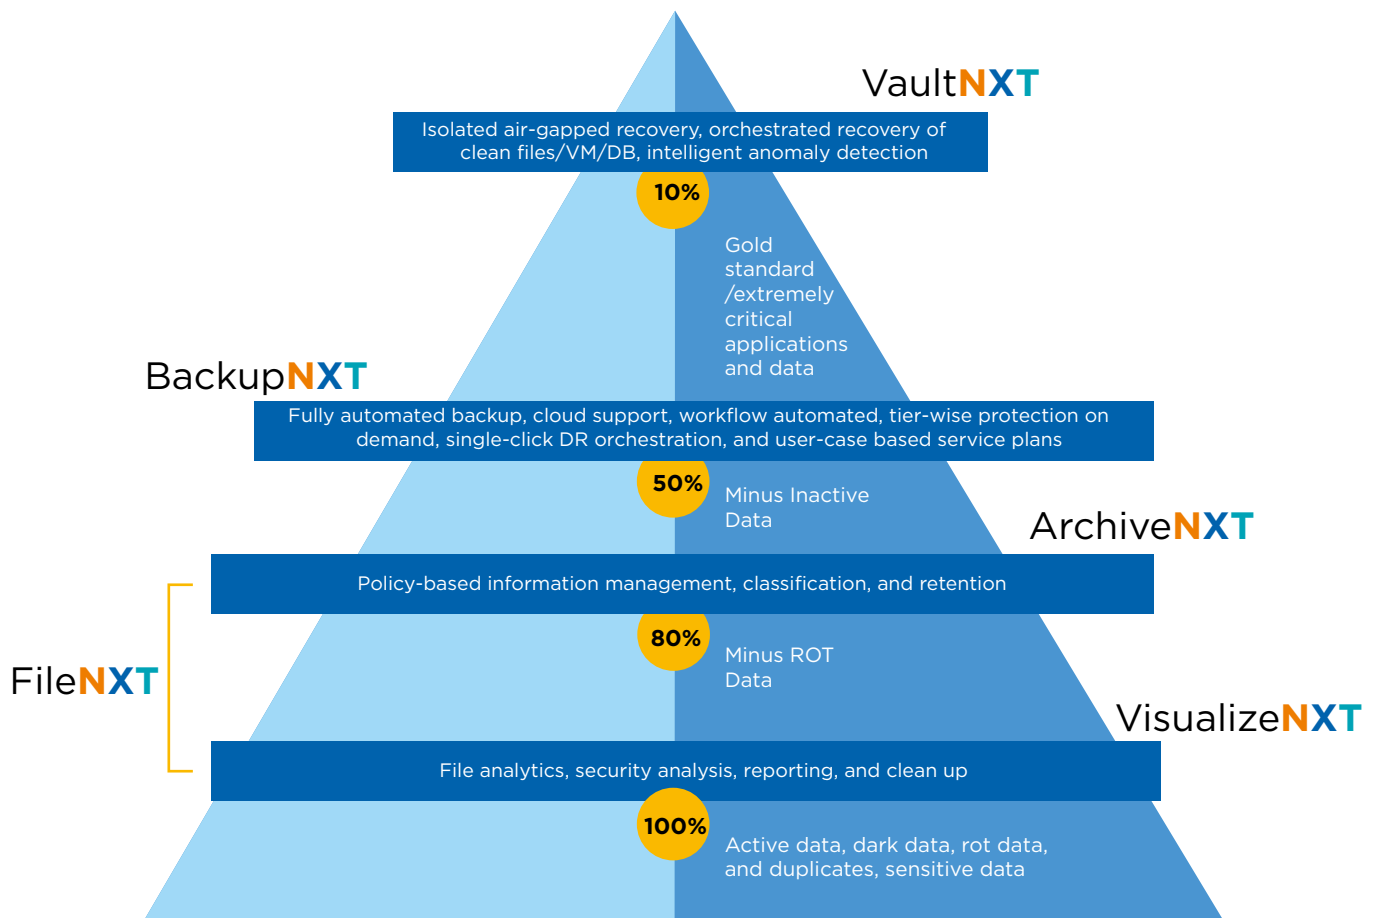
VaultNXT

Isolated air-gapped recovery, orchestrated recovery of clean files/VM/DB, intelligent anomaly detection

10%

Gold standard /extremely critical applications and data

BackupNXT

Fully automated backup, cloud support, workflow automated, tier-wise protection on demand, single-click DR orchestration, and user-case based service plans

50%

Minus Inactive Data

ArchiveNXT

Policy-based information management, classification, and retention

80%

Minus ROT Data

FileNXT

VisualizeNXT

File analytics, security analysis, reporting, and clean up

100%

Active data, dark data, rot data, and duplicates, sensitive data